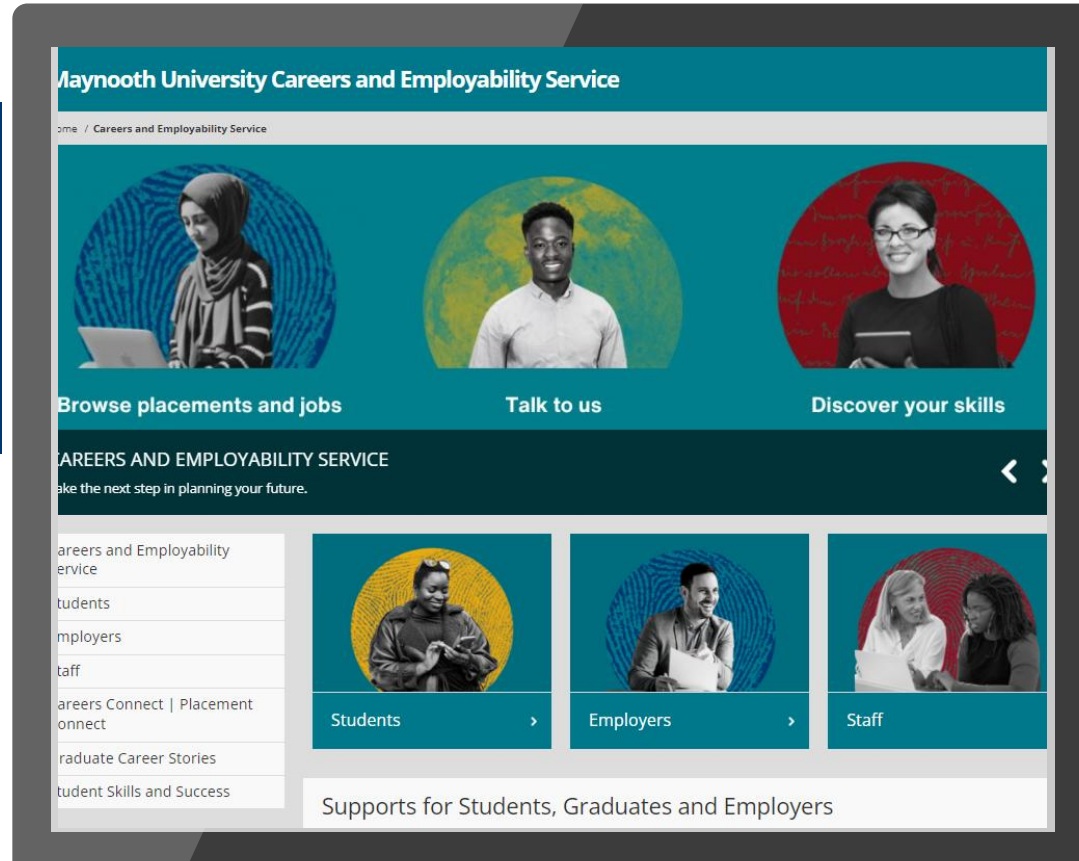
Maynooth University Careers and Employability Service

ome / Careers and Employability Service

Browse placements and jobs

Talk to us

Discover your skills

AREERS AND EMPLOYABILITY SERVICE

ake the next step in planning your future.

areers and Employability ervice

tudents

mployers

taff

areers Connect | Placement onnect

raduate Career Stories

tudent Skills and Success

Students ›

Employers ›

Staff

Supports for Students, Graduates and Employers